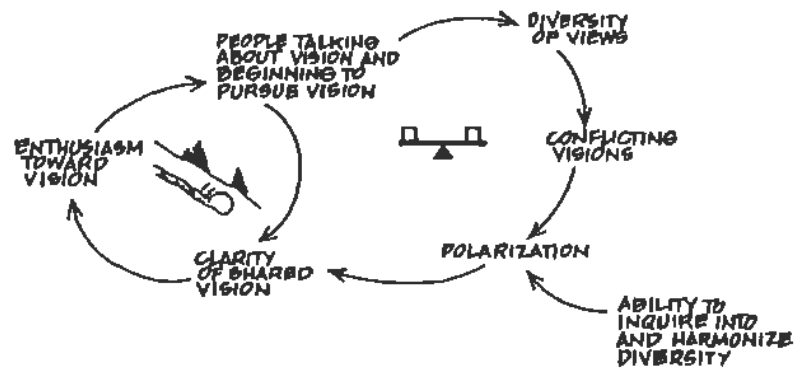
PEOPLE TALKING ABOUT VISION AND BEGINNING TO PURSUE VISION

DIVERSITY OF VIEWS

ENTHUSIASM TOWARD VISION

CONFLICTING VISIONS

CLARITY OF SHARED VISION

POLARIZATION

ABILITY TO INQUIRE INTO AND HARMONIZE DIVERSITY